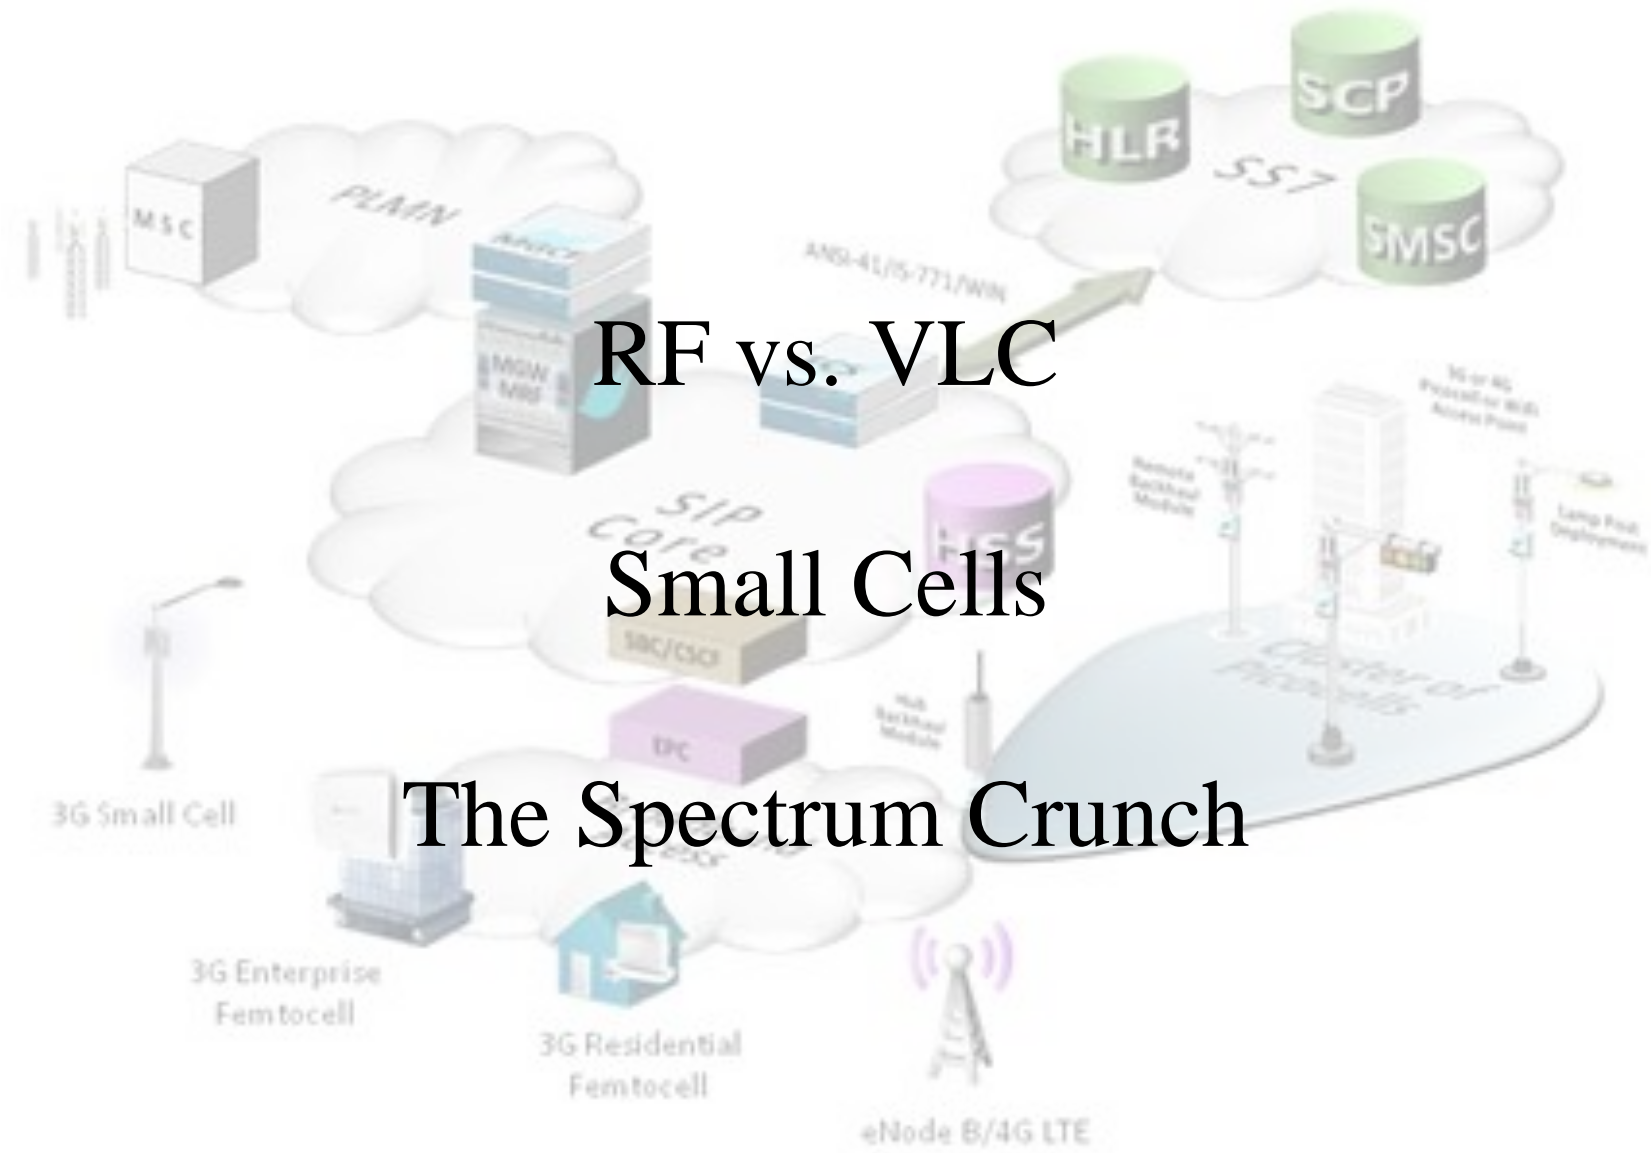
RF vs. VLC

Small Cells

The Spectrum Crunch

MSC

PLMN

MSC

MGW
MRF

HLR

SCP

SS7

SMSC

ANSI-41/IS-771/WIN

SIP Core

HSS

SBC/CSCF

EPC

3G or 4G Picocell or WiFi Access Point

Remote Backhaul Module

Lamp Post Deployment

Cluster of Picocells

Hub Backhaul Module

3G Small Cell

3G Enterprise Femtocell

3G Residential Femtocell

eNode B/4G LTE